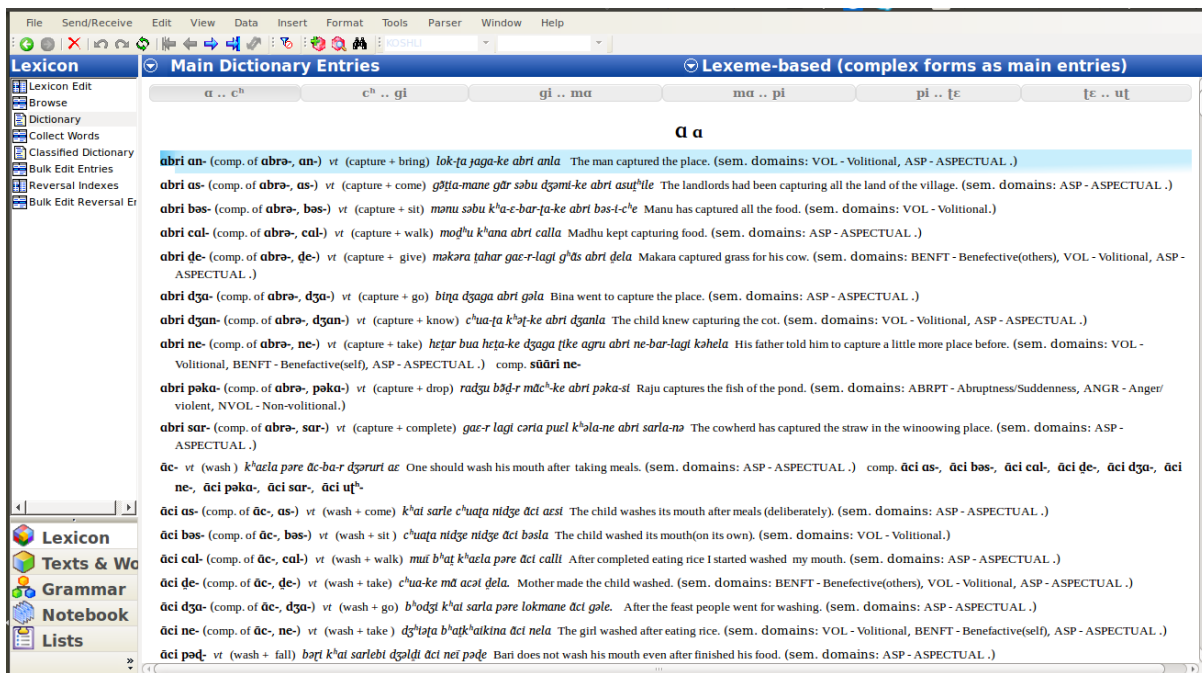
File Send/Receive Edit View Data Insert Format Tools Parser Window Help

KOSHLI

Lexicon
Lexicon Edit
Browse
Dictionary
Collect Words
Classified Dictionary
Bulk Edit Entries
Reversal Indexes
Bulk Edit Reversal Er

Lexicon
Texts & Wo
Grammar
Notebook
Lists

Main Dictionary Entries
Lexeme-based (complex forms as main entries)

| ɑ .. cʰ | cʰ .. gi | gi .. mɑ | mɑ .. pi | pi .. tɛ | tɛ .. ut |
|---|---|---|---|---|---|

ɑ ɑ

ɑbri ɑn- (comp. of ɑbrə-, ɑn-) vt (capture + bring) lok-ṭa ɟaga-ke ɑbri ɑnla The man captured the place. (sem. domains: VOL - Volitional, ASP - ASPECTUAL .)

ɑbri ɑs- (comp. of ɑbrə-, ɑs-) vt (capture + come) gəṭia-mane gɑ̄r səbu dʒəmi-ke ɑbri ɑsutʰile The landlords had been capturing all the land of the village. (sem. domains: ASP - ASPECTUAL .)

ɑbri bəs- (comp. of ɑbrə-, bəs-) vt (capture + sit) mənu səbu kʰa-ɛ-bar-ṭa-ke ɑbri bəs-i-cʰe Manu has captured all the food. (sem. domains: VOL - Volitional.)

ɑbri cal- (comp. of ɑbrə-, cal-) vt (capture + walk) moḍʰu kʰana ɑbri calla Madhu kept capturing food. (sem. domains: ASP - ASPECTUAL .)

ɑbri ḍe- (comp. of ɑbrə-, ḍe-) vt (capture + give) məkəra ṭahar gaɛ-r-lagi gʰɑ̄s ɑbri ḍela Makara captured grass for his cow. (sem. domains: BENFT - Benefective(others), VOL - Volitional, ASP - ASPECTUAL .)

ɑbri dʒa- (comp. of ɑbrə-, dʒa-) vt (capture + go) biṇa dʒaga ɑbri gəla Bina went to capture the place. (sem. domains: ASP - ASPECTUAL .)

ɑbri dʒan- (comp. of ɑbrə-, dʒan-) vt (capture + know) cʰua-ṭa kʰəṭ-ke ɑbri dʒanla The child knew capturing the cot. (sem. domains: VOL - Volitional, ASP - ASPECTUAL .)

ɑbri ne- (comp. of ɑbrə-, ne-) vt (capture + take) heṭar bua heṭa-ke dʒaga ṭike agru ɑbri ne-bar-lagi kəhela His father told him to capture a little more place before. (sem. domains: VOL - Volitional, BENFT - Benefactive(self), ASP - ASPECTUAL .) comp. sūɑ̄ri ne-

ɑbri pəka- (comp. of ɑbrə-, pəka-) vt (capture + drop) radʒu bəḍ-r mɑ̄cʰ-ke ɑbri pəka-si Raju captures the fish of the pond. (sem. domains: ABRPT - Abruptness/Suddenness, ANGR - Anger/violent, NVOL - Non-volitional.)

ɑbri sar- (comp. of ɑbrə-, sar-) vt (capture + complete) gaɛ-r lagi cəria puel kʰəla-ne ɑbri sarla-nə The cowherd has captured the straw in the winoowing place. (sem. domains: ASP - ASPECTUAL .)

ɑ̄c- vt (wash ) kʰaɛla pəre ɑ̄c-ba-r dʒəruri aɛ One should wash his mouth after taking meals. (sem. domains: ASP - ASPECTUAL .) comp. ɑ̄ci ɑs-, ɑ̄ci bəs-, ɑ̄ci cal-, ɑ̄ci ḍe-, ɑ̄ci dʒa-, ɑ̄ci ne-, ɑ̄ci pəka-, ɑ̄ci sar-, ɑ̄ci utʰ-

ɑ̄ci ɑs- (comp. of ɑ̄c-, ɑs-) vt (wash + come) kʰai sarle cʰuaṭa nidʒe ɑ̄ci aesi The child washes its mouth after meals (deliberately). (sem. domains: ASP - ASPECTUAL .)

ɑ̄ci bəs- (comp. of ɑ̄c-, bəs-) vt (wash + sit ) cʰuaṭa nidʒe nidʒe ɑ̄ci bəsla The child washed its mouth(on its own). (sem. domains: VOL - Volitional.)

ɑ̄ci cal- (comp. of ɑ̄c-, cal-) vt (wash + walk) muĩ bʰaṭ kʰaɛla pəre ɑ̄ci calli After completed eating rice I started washed my mouth. (sem. domains: ASP - ASPECTUAL .)

ɑ̄ci ḍe- (comp. of ɑ̄c-, ḍe-) vt (wash + take) cʰua-ke mɑ̄ acəi ḍela. Mother made the child washed. (sem. domains: BENFT - Benefective(others), VOL - Volitional, ASP - ASPECTUAL .)

ɑ̄ci dʒa- (comp. of ɑ̄c-, dʒa-) vt (wash + go) bʰodʒi kʰai sarla pəre lokmane ɑ̄ci gəle. After the feast people went for washing. (sem. domains: ASP - ASPECTUAL .)

ɑ̄ci ne- (comp. of ɑ̄c-, ne-) vt (wash + take ) dʒʰiaṭa bʰaṭkʰaikina ɑ̄ci nela The girl washed after eating rice. (sem. domains: VOL - Volitional, BENFT - Benefactive(self), ASP - ASPECTUAL .)

ɑ̄ci pəḍ- vt (wash + fall) bəri kʰai sarlebi dʒəldi ɑ̄ci neĩ pəḍe Bari does not wash his mouth even after finished his food. (sem. domains: ASP - ASPECTUAL .)